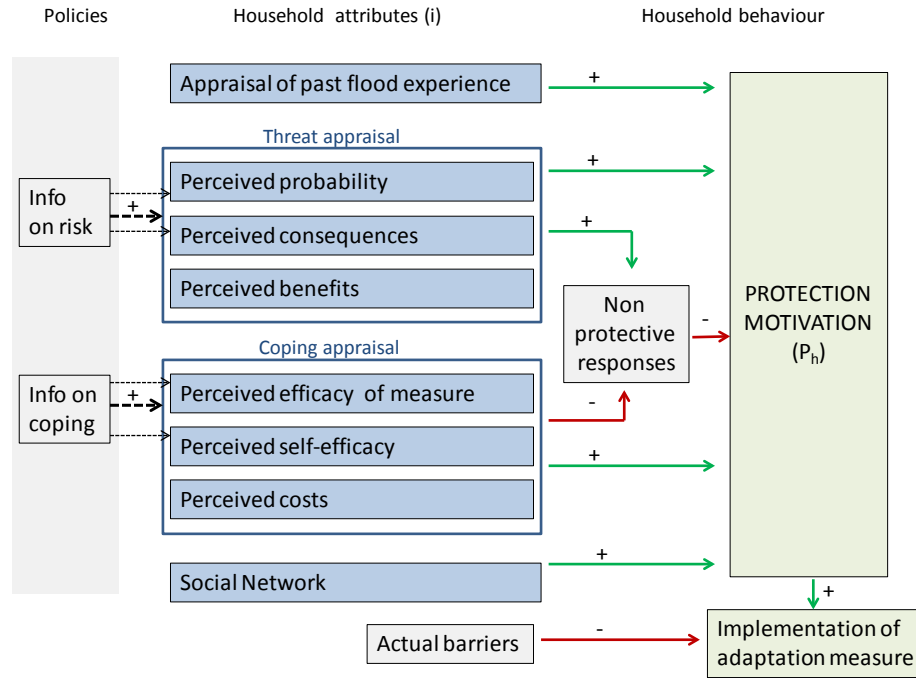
Policies

Household attributes (i)

Household behaviour

Appraisal of past flood experience

+

Threat appraisal

Info on risk

+

Perceived probability

+

Perceived consequences

+

Perceived benefits

Non protective responses

-

PROTECTION MOTIVATION ($P_h$)

Coping appraisal

Info on coping

+

Perceived efficacy of measure

-

Perceived self-efficacy

+

Perceived costs

Social Network

+

+

Actual barriers

-

Implementation of adaptation measure